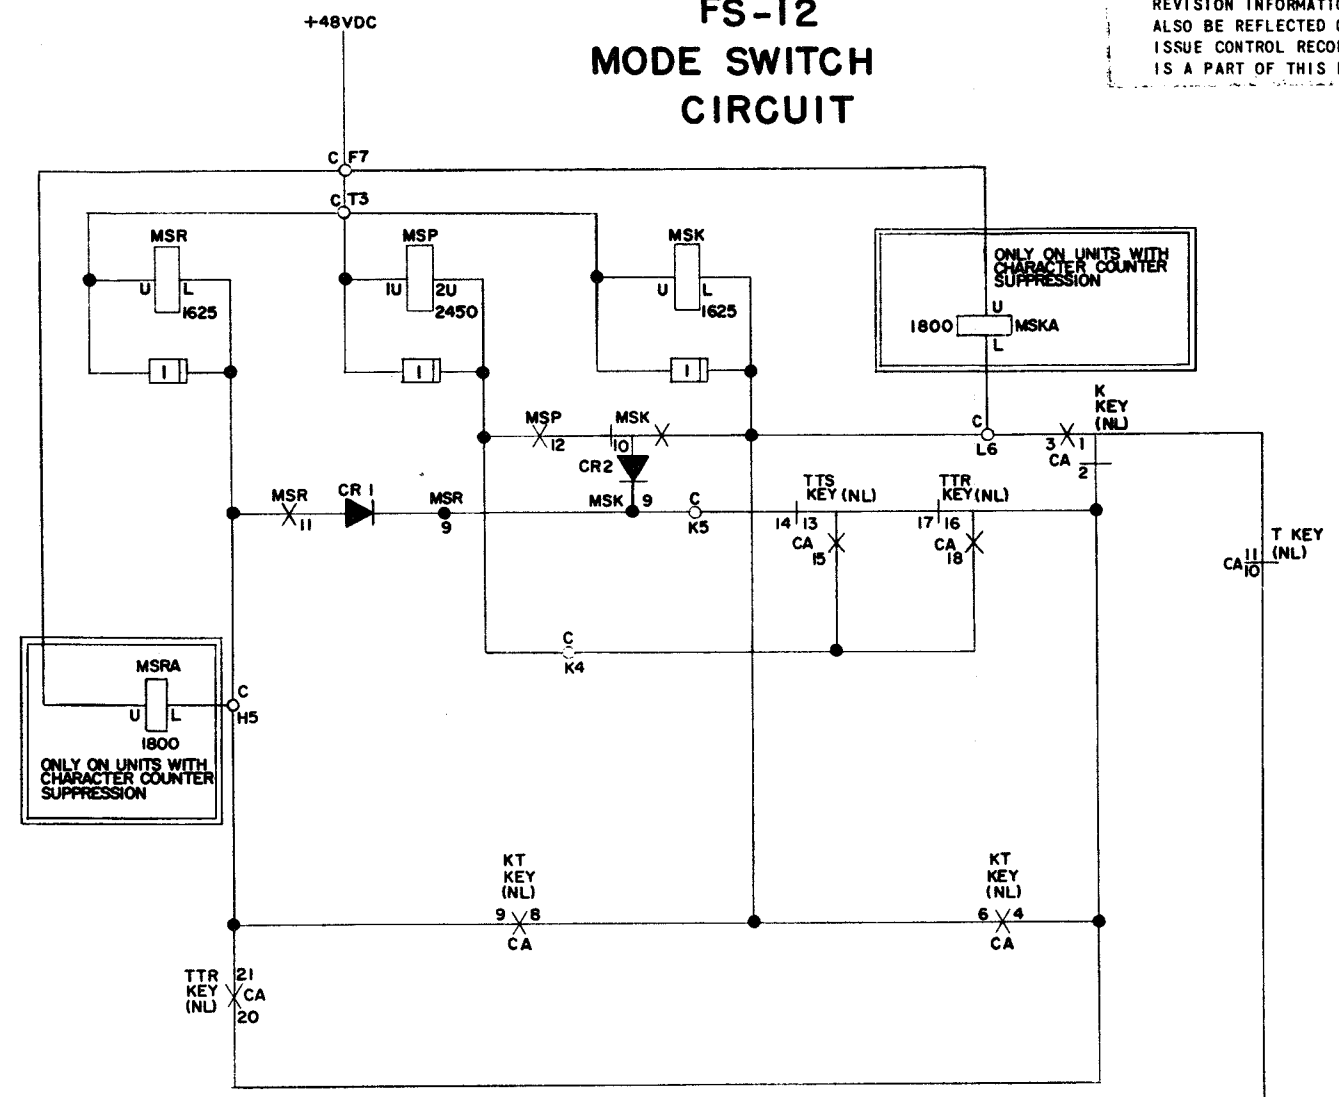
FS-12
MODE SWITCH
CIRCUIT

REVISION INFORMATIO
ALSO BE REFLECTED O
ISSUE CONTROL RECO
IS A PART OF THIS

+48VDC

C F7
C T3

MSR
U L
1625

MSP
1U 2U
2450

MSK
U L
1625

ONLY ON UNITS WITH CHARACTER COUNTER SUPPRESSION
U
1800 MSKA
L

MSP 12
MSK 10
CR2
MSK 9
C L6
K KEY (NL)
3 1
CA 2

MSR 11
CR 1
MSR 9
C K5
TTS KEY (NL)
14 13
CA 15
TTR KEY(NL)
17 16
CA 18

T KEY (NL)
CA 11 10

C K4

MSRA
U L
1800
C H5
ONLY ON UNITS WITH CHARACTER COUNTER SUPPRESSION

KT KEY (NL)
9 8
CA

KT KEY (NL)
6 4
CA

TTR KEY (NL)
21
CA
20